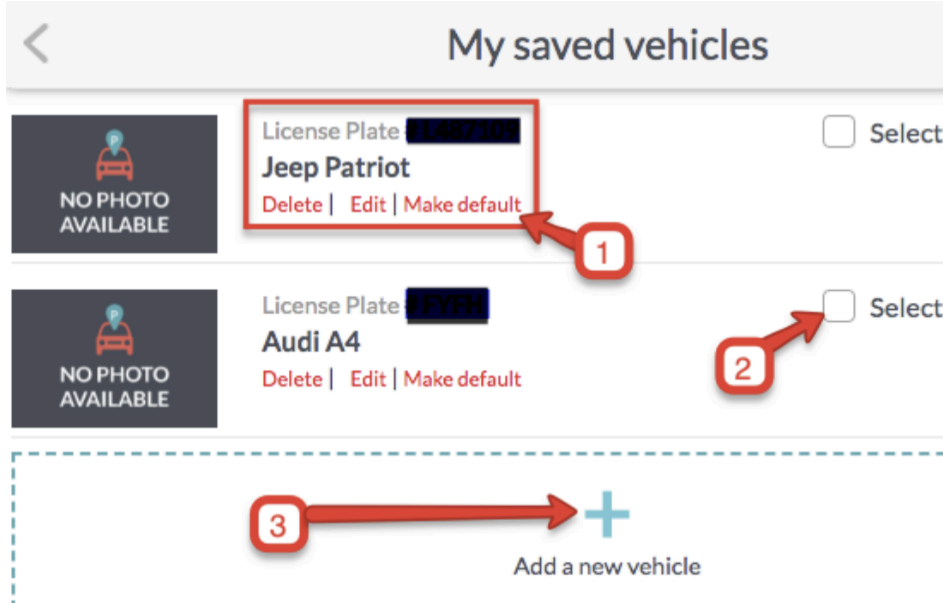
<

My saved vehicles

P

NO PHOTO AVAILABLE

License Plate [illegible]

Jeep Patriot

Delete | Edit | Make default

Select

1

P

NO PHOTO AVAILABLE

License Plate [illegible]

Audi A4

Delete | Edit | Make default

Select

2

3

+

Add a new vehicle